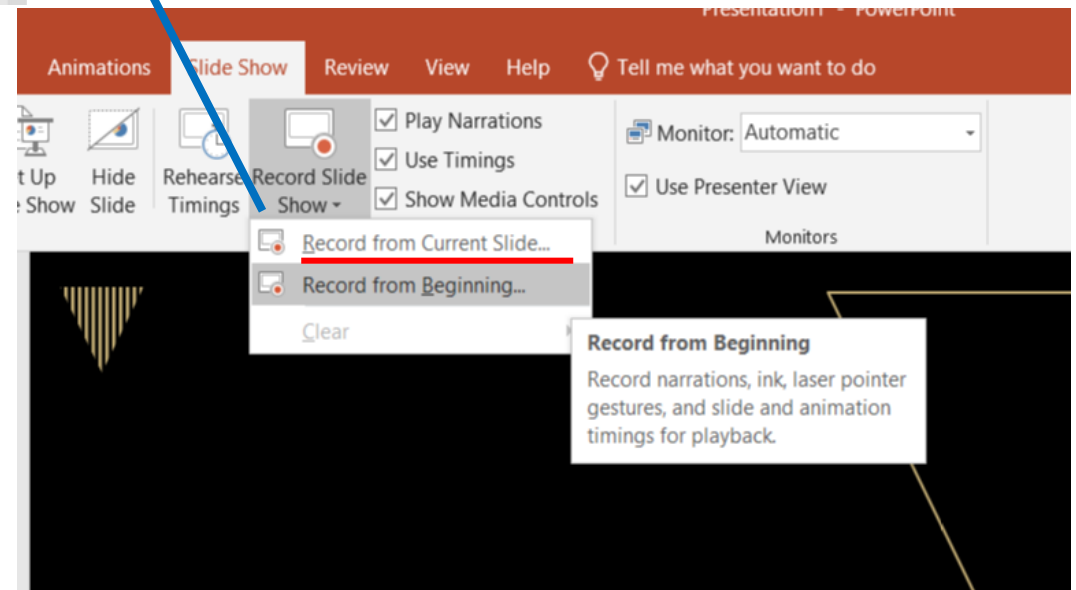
Presentation1 - PowerPoint

Animations
Slide Show
Review
View
Help
Tell me what you want to do

t Up
Show
Hide Slide
Rehearse Timings
Record Slide Show
Play Narrations
Use Timings
Show Media Controls
Monitor: Automatic
Use Presenter View
Monitors

Record from Current Slide...
Record from Beginning...
Clear

Record from Beginning
Record narrations, ink, laser pointer gestures, and slide and animation timings for playback.